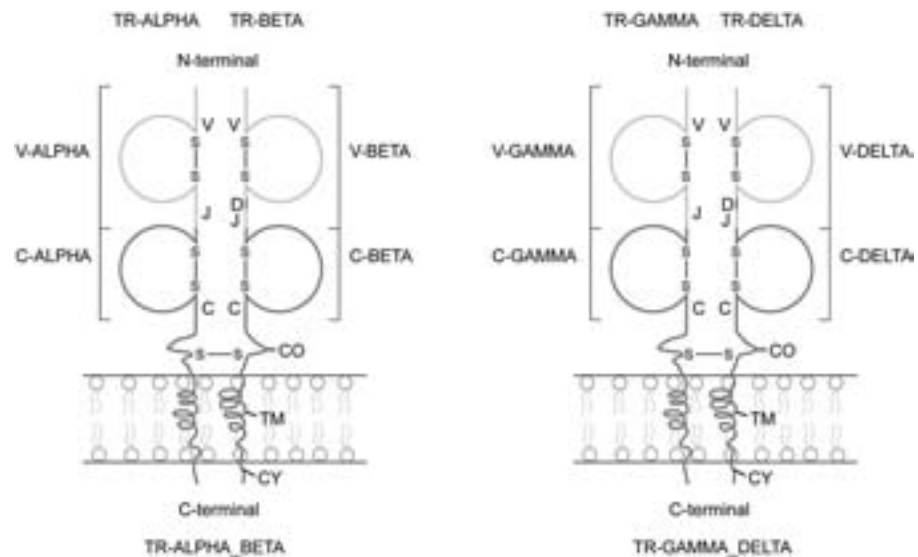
TR-ALPHA TR-BETA

N-terminal

V-ALPHA

V V

S S

S S

J D J

V-BETA

C-ALPHA

S S

S S

C C

C-BETA

S S

CO

TM

CY

C-terminal

TR-ALPHA_BETA

TR-GAMMA TR-DELTA

N-terminal

V-GAMMA

V V

S S

S S

J J

V-DELTA

C-GAMMA

S S

S S

C C

C-DELTA

S S

CO

TM

CY

C-terminal

TR-GAMMA_DELTA